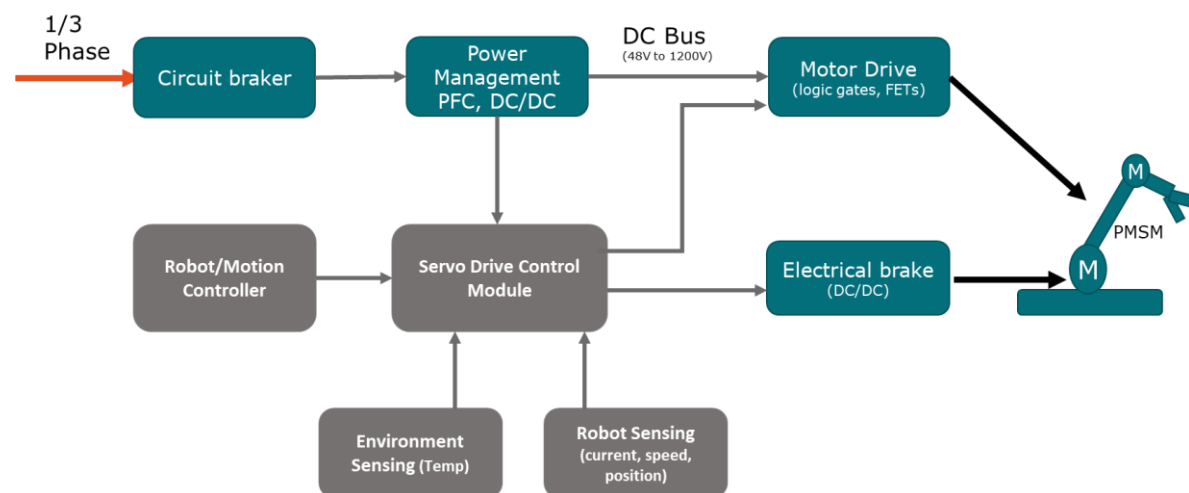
1/3
Phase

Circuit braker

Power
Management
PFC, DC/DC

DC Bus
(48V to 1200V)

Motor Drive
(logic gates, FETs)

M

PMSM

M

Robot/Motion
Controller

Servo Drive Control
Module

Electrical brake
(DC/DC)

Environment
Sensing (Temp)

Robot Sensing
(current, speed,
position)